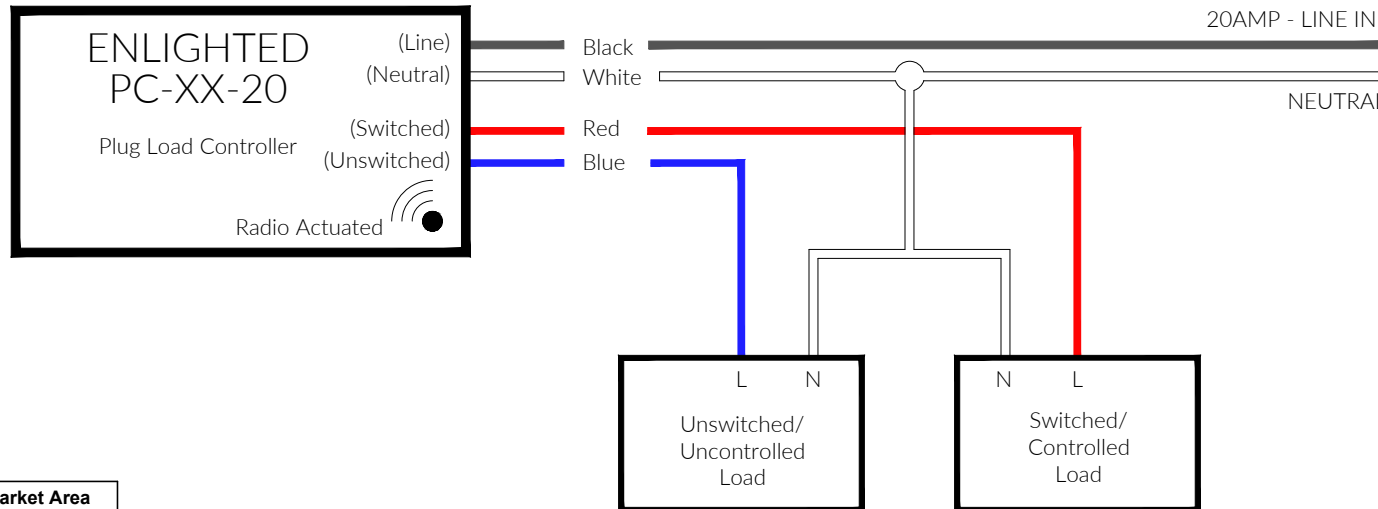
ENLIGHTED
PC-XX-20

Plug Load Controller

(Line)
(Neutral)
(Switched)
(Unswitched)

Radio Actuated

Black
White
Red
Blue

20AMP - LINE IN

NEUTRAL

L N

Unswitched/
Uncontrolled
Load

N L

Switched/
Controlled
Load

arket Area